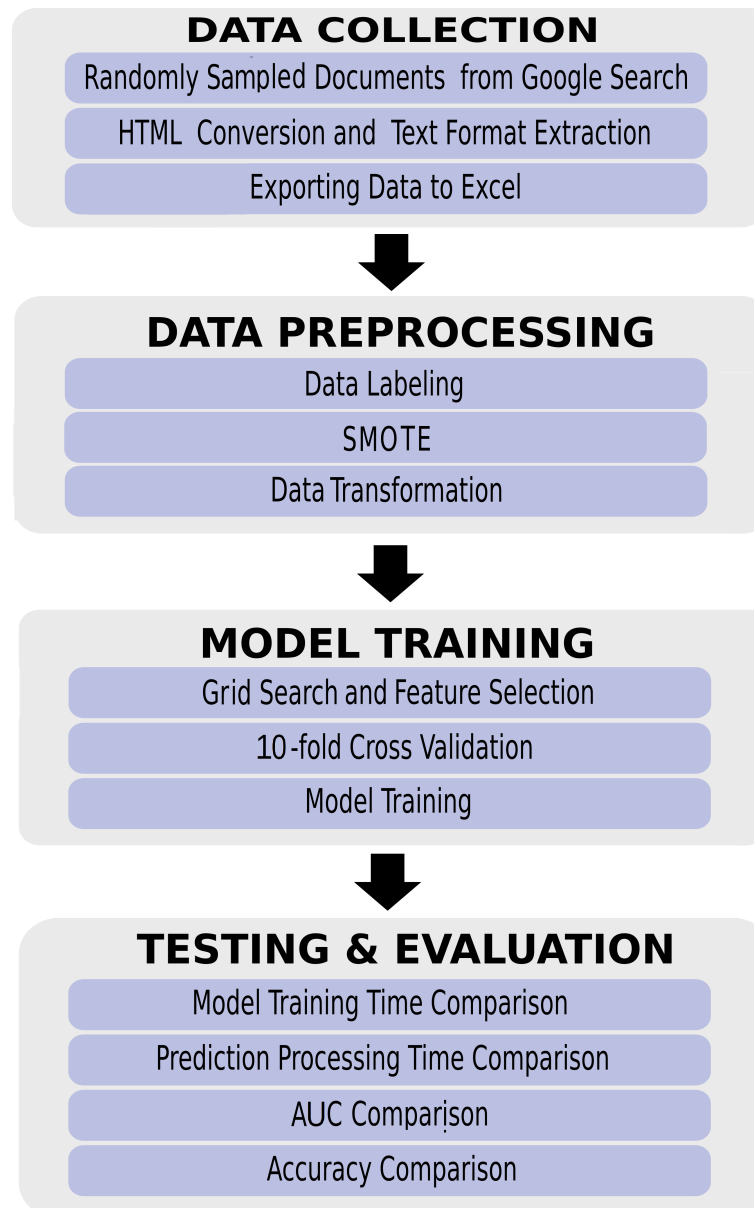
DATA COLLECTION

Randomly Sampled Documents from Google Search

HTML Conversion and Text Format Extraction

Exporting Data to Excel

DATA PREPROCESSING

Data Labeling

SMOTE

Data Transformation

MODEL TRAINING

Grid Search and Feature Selection

10-fold Cross Validation

Model Training

TESTING & EVALUATION

Model Training Time Comparison

Prediction Processing Time Comparison

AUC Comparison

Accuracy Comparison